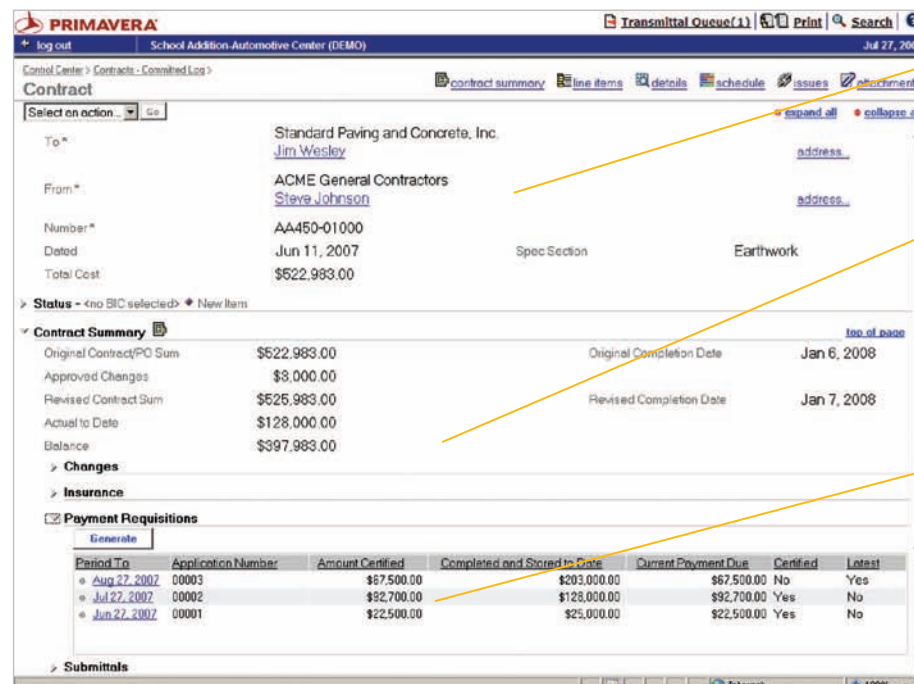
PRIMAVERA

Transmittal Queue(1) | Print | Search |

log out   School Addition-Automotive Center (DEMO)   Jul 27, 200

Control Center > Contracts - Committed Log >

Contract

contract summary   line items   details   schedule   issues   attachment

Select an action... Go

expand all   collapse a

To* Standard Paving and Concrete, Inc. Jim Wesley address...

From* ACME General Contractors Steve Johnson address...

Number* AA450-01000

Dated Jun 11, 2007   Spec Section Earthwork

Total Cost $522,983.00

Status - <no BIC selected> New Item

Contract Summary   top of page

Original Contract/PO Sum $522,983.00   Original Completion Date Jan 6, 2008

Approved Changes $3,000.00

Revised Contract Sum $525,983.00   Revised Completion Date Jan 7, 2008

Actual to Date $128,000.00

Balance $397,983.00

Changes

Insurance

Payment Requisitions

Generate

| Period To | Application Number | Amount Certified | Completed and Stored to Date | Current Payment Due | Certified | Latest |
|---|---|---|---|---|---|---|
| Aug 27, 2007 | 00003 | \$67,500.00 | \$203,000.00 | \$67,500.00 | No | Yes |
| Jul 27, 2007 | 00002 | \$92,700.00 | \$128,000.00 | \$92,700.00 | Yes | No |
| Jun 27, 2007 | 00001 | \$22,500.00 | \$25,000.00 | \$22,500.00 | Yes | No |

Submittals